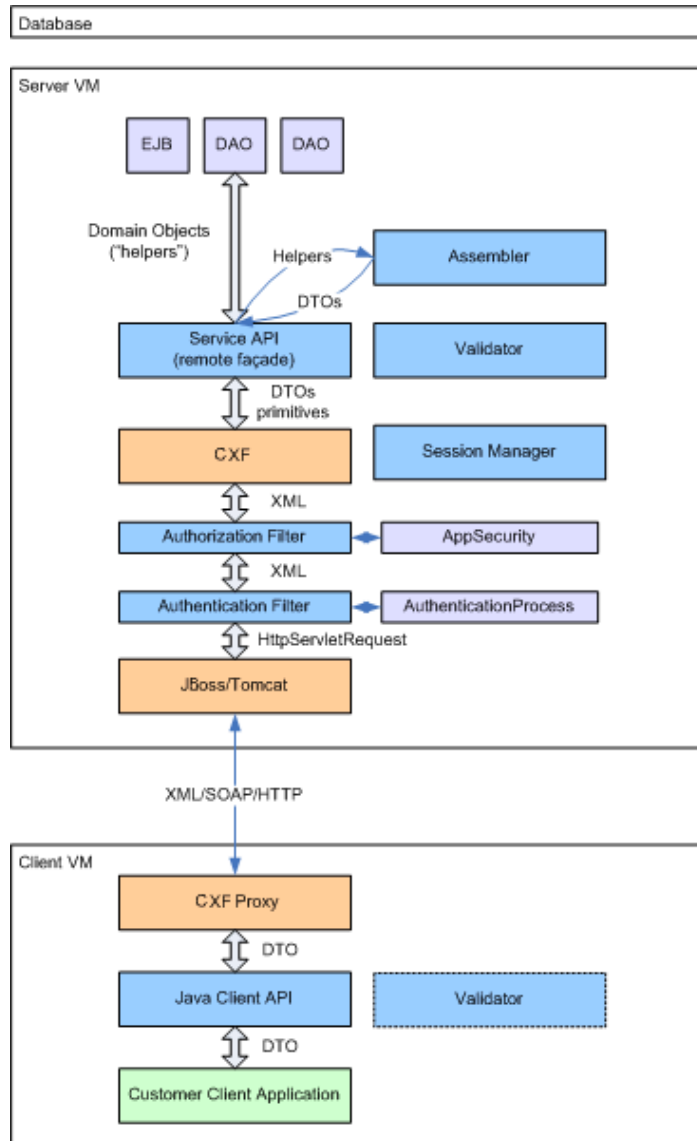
Database

Server VM

EJB

DAO

DAO

Domain Objects ("helpers")

Helpers

Assembler

DTOs

Service API (remote façade)

Validator

DTOs primitives

CXF

Session Manager

XML

Authorization Filter

AppSecurity

XML

Authentication Filter

AuthenticationProcess

HttpServletRequest

JBoss/Tomcat

XML/SOAP/HTTP

Client VM

CXF Proxy

DTO

Java Client API

Validator

DTO

Customer Client Application